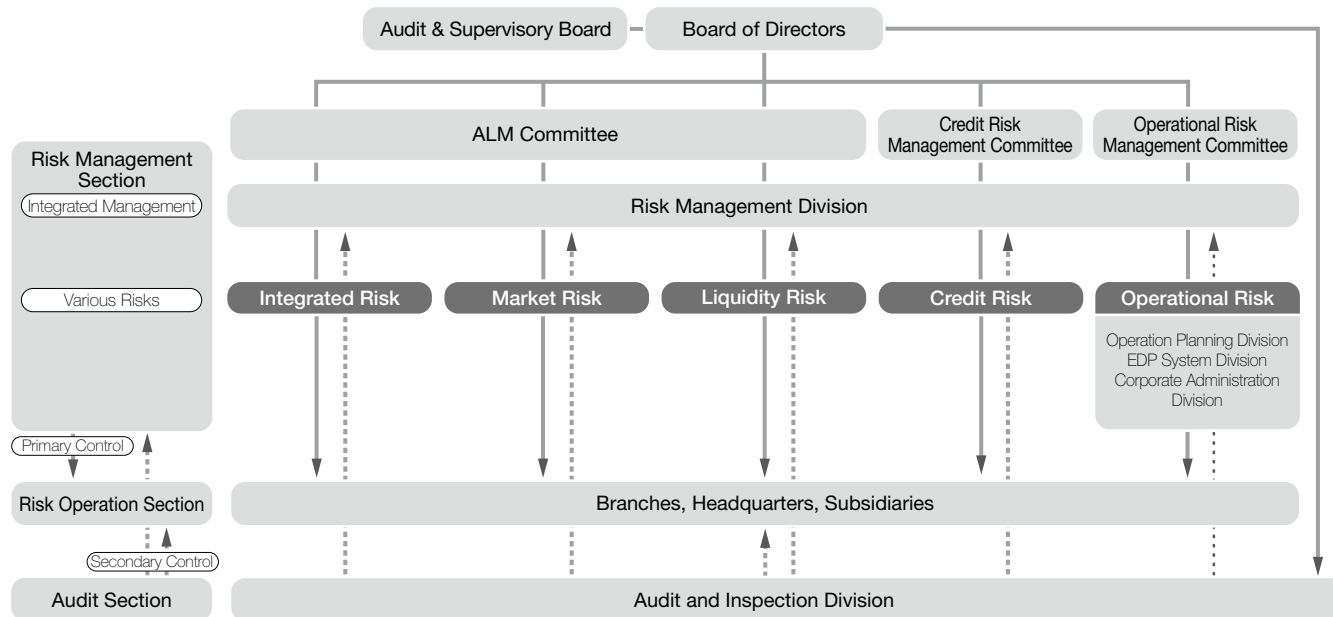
Audit & Supervisory Board

Board of Directors

ALM Committee

Credit Risk Management Committee

Operational Risk Management Committee

Risk Management Section

Integrated Management

Risk Management Division

Various Risks

Integrated Risk

Market Risk

Liquidity Risk

Credit Risk

Operational Risk

Operation Planning Division
EDP System Division
Corporate Administration Division

Primary Control

Risk Operation Section

Branches, Headquarters, Subsidiaries

Secondary Control

Audit Section

Audit and Inspection Division